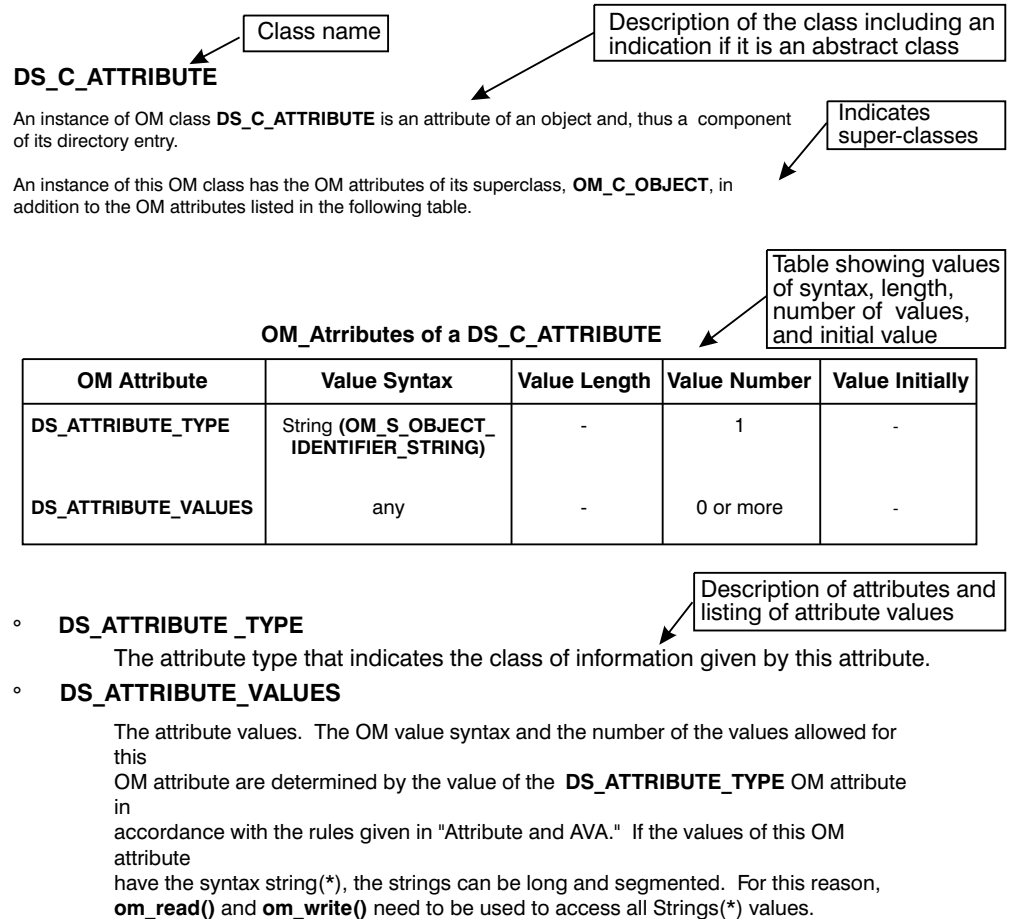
Class name

Description of the class including an indication if it is an abstract class

DS_C_ATTRIBUTE

An instance of OM class DS_C_ATTRIBUTE is an attribute of an object and, thus a component of its directory entry.

Indicates super-classes

An instance of this OM class has the OM attributes of its superclass, OM_C_OBJECT, in addition to the OM attributes listed in the following table.

Table showing values of syntax, length, number of values, and initial value

OM_Atrributes of a DS_C_ATTRIBUTE

| OM Attribute | Value Syntax | Value Length | Value Number | Value Initially |
|---|---|---|---|---|
| DS_ATTRIBUTE_TYPE | String (OM_S_OBJECT_ IDENTIFIER_STRING) | - | 1 | - |
| DS_ATTRIBUTE_VALUES | any | - | 0 or more | - |

Description of attributes and listing of attribute values

° DS_ATTRIBUTE _TYPE

The attribute type that indicates the class of information given by this attribute.

° DS_ATTRIBUTE_VALUES

The attribute values. The OM value syntax and the number of the values allowed for this
OM attribute are determined by the value of the DS_ATTRIBUTE_TYPE OM attribute in
accordance with the rules given in "Attribute and AVA." If the values of this OM attribute
have the syntax string(*), the strings can be long and segmented. For this reason, om_read() and om_write() need to be used to access all Strings(*) values.